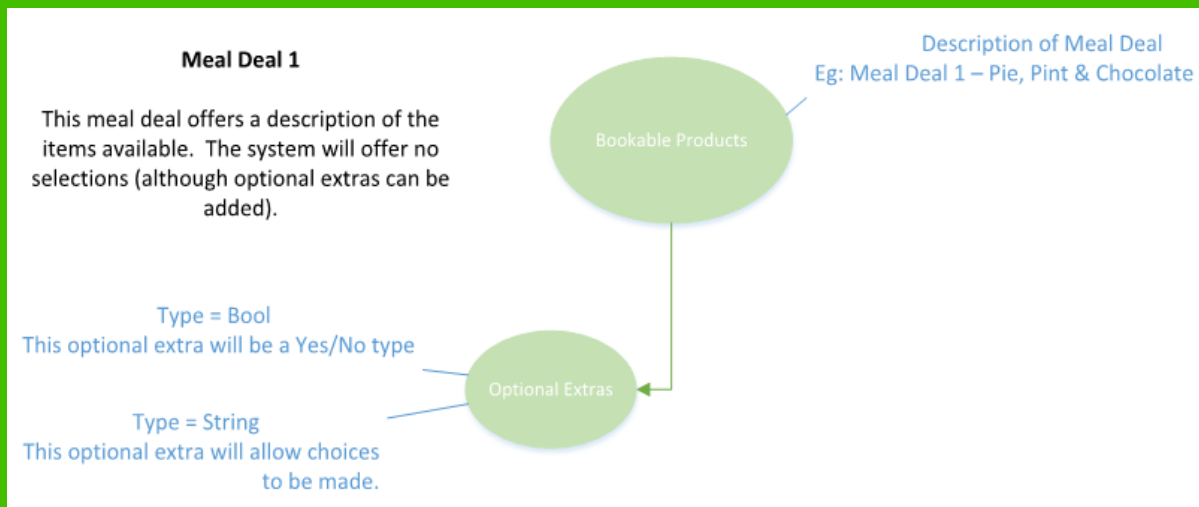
Meal Deal 1

This meal deal offers a description of the items available. The system will offer no selections (although optional extras can be added).

Description of Meal Deal
Eg: Meal Deal 1 – Pie, Pint & Chocolate

Bookable Products

Type = Bool
This optional extra will be a Yes/No type

Optional Extras

Type = String
This optional extra will allow choices to be made.